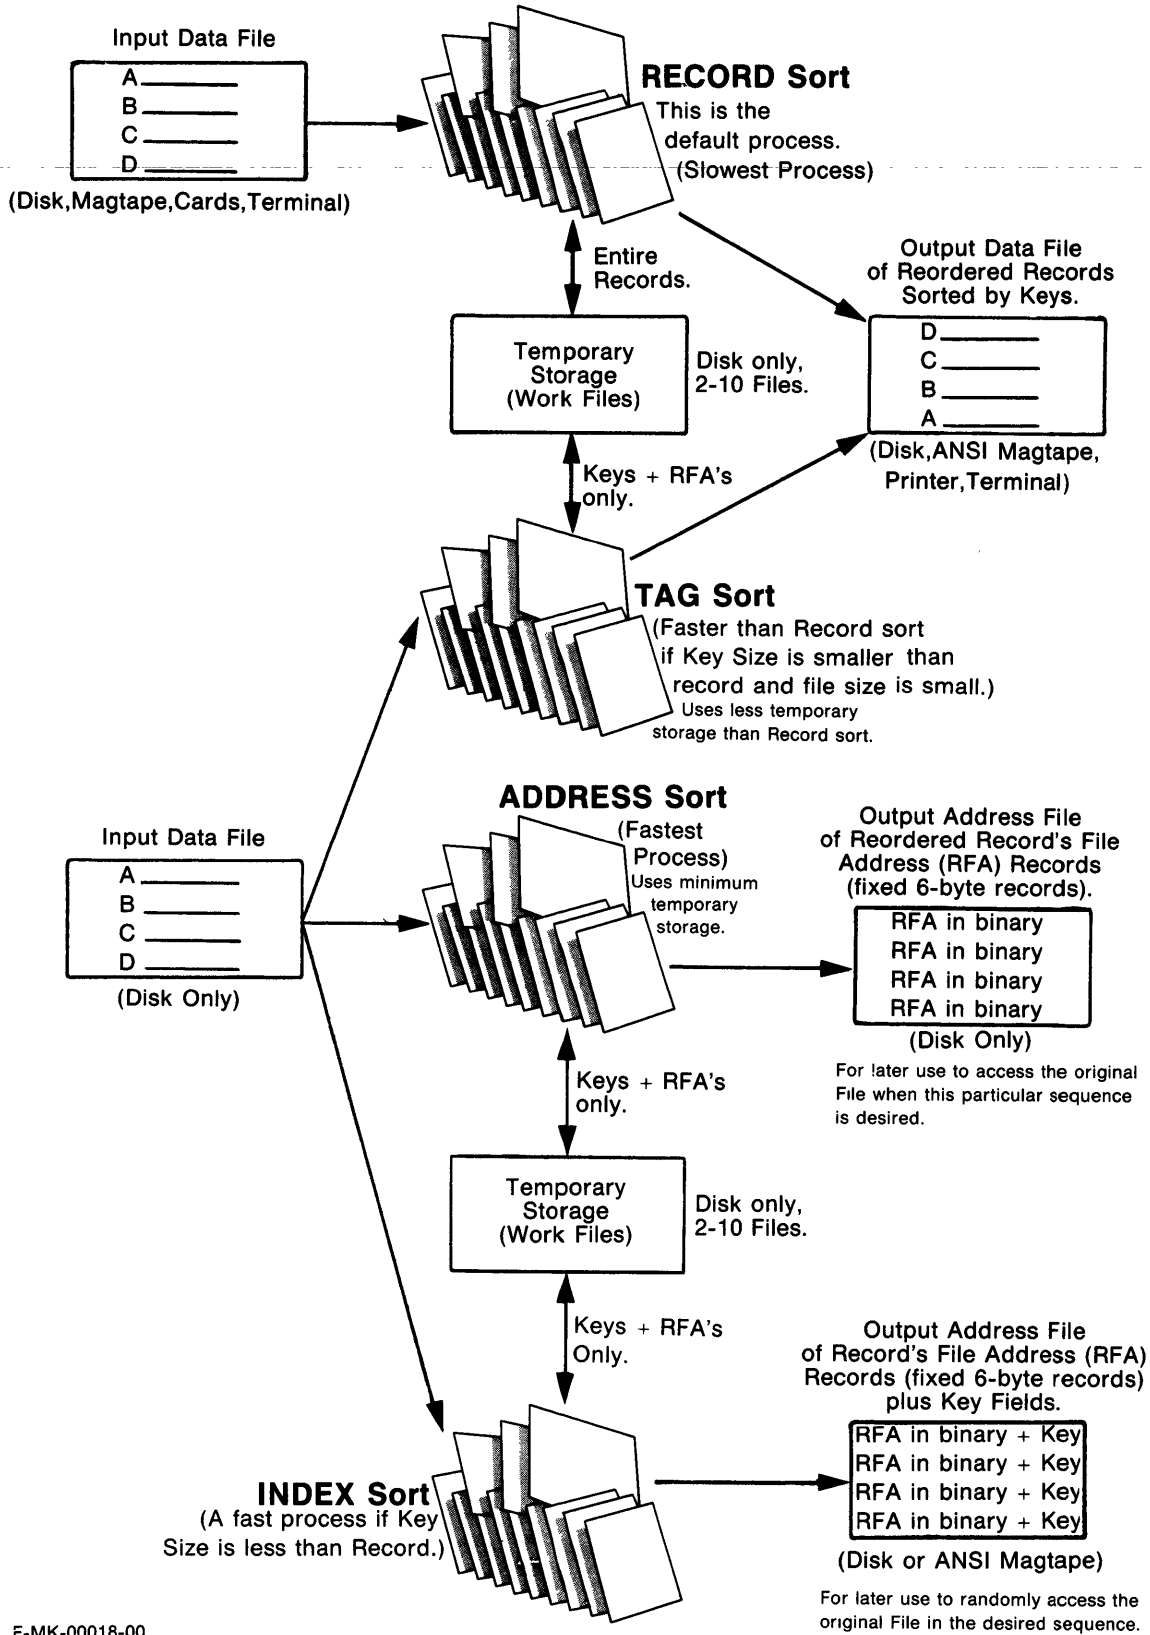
Input Data File

A
B
C
D

(Disk,Magtape,Cards,Terminal)

RECORD Sort
This is the default process.
(Slowest Process)

Entire Records.

Temporary Storage (Work Files)

Disk only, 2-10 Files.

Output Data File of Reordered Records Sorted by Keys.

D
C
B
A

(Disk,ANSI Magtape, Printer,Terminal)

Keys + RFA's only.

TAG Sort
(Faster than Record sort if Key Size is smaller than record and file size is small.)
Uses less temporary storage than Record sort.

ADDRESS Sort
(Fastest Process)
Uses minimum temporary storage.

Input Data File

A
B
C
D

(Disk Only)

Output Address File of Reordered Record's File Address (RFA) Records (fixed 6-byte records).

RFA in binary
RFA in binary
RFA in binary
RFA in binary

(Disk Only)

For later use to access the original File when this particular sequence is desired.

Keys + RFA's only.

Temporary Storage (Work Files)

Disk only, 2-10 Files.

Keys + RFA's Only.

Output Address File of Record's File Address (RFA) Records (fixed 6-byte records) plus Key Fields.

RFA in binary + Key
RFA in binary + Key
RFA in binary + Key
RFA in binary + Key

(Disk or ANSI Magtape)

For later use to randomly access the original File in the desired sequence.

INDEX Sort
(A fast process if Key Size is less than Record.)

F-MK-00018-00